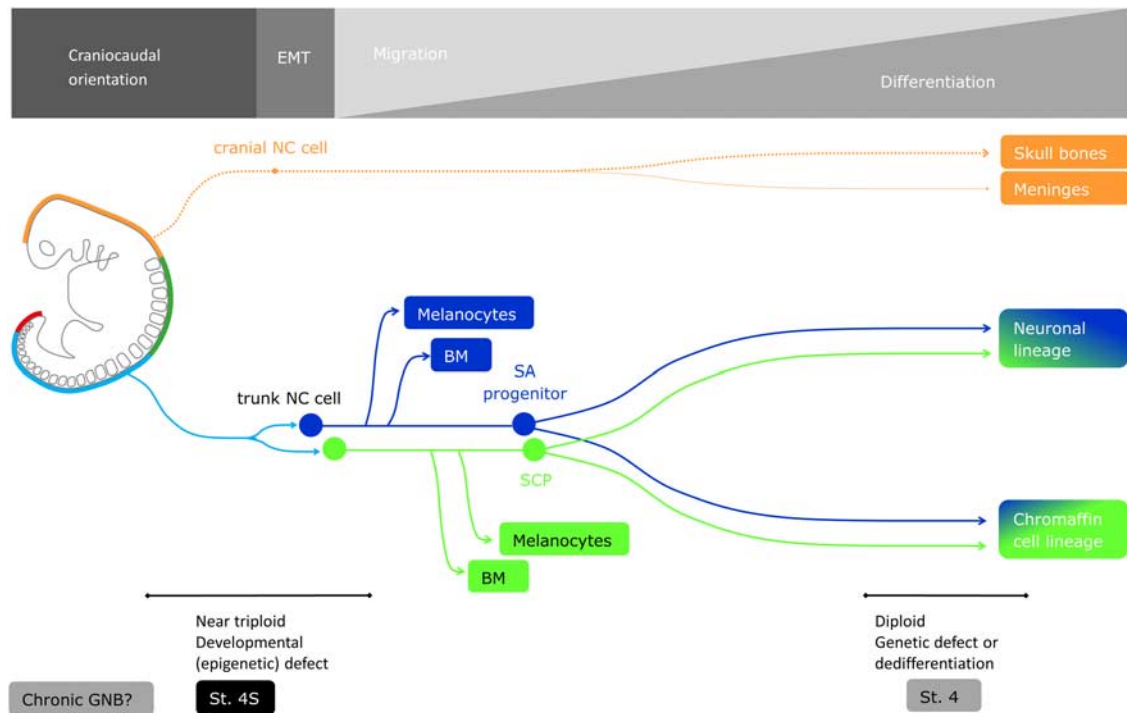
Craniocaudal orientation

EMT

Migration

Differentiation

cranial NC cell

Skull bones

Meninges

Melanocytes

BM

SA progenitor

Neuronal lineage

trunk NC cell

SCP

Chromaffin cell lineage

Melanocytes

BM

Near triploid
Developmental (epigenetic) defect

Diploid
Genetic defect or dedifferentiation

Chronic GNB?

St. 4S

St. 4